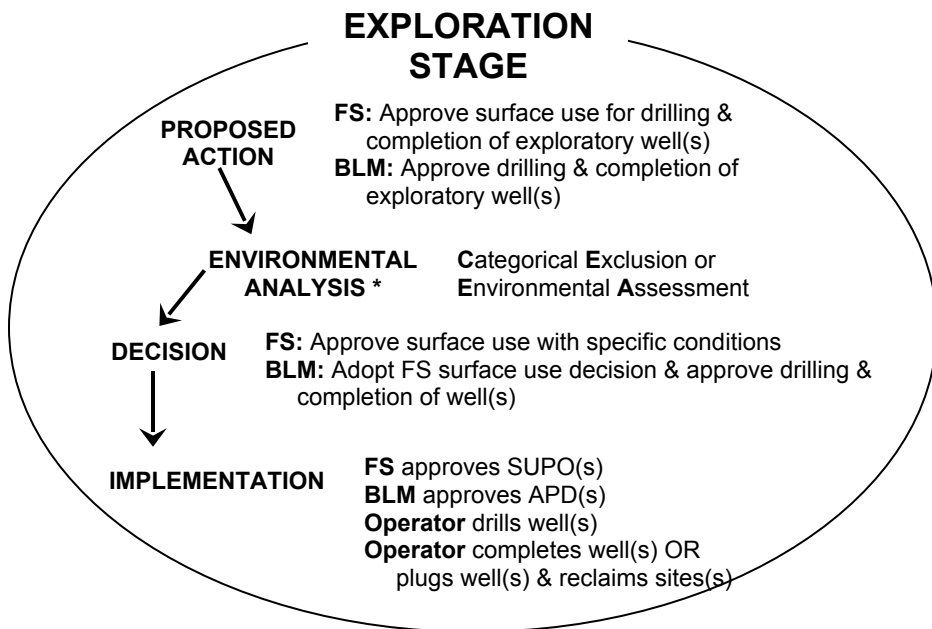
EXPLORATION STAGE

PROPOSED ACTION

FS: Approve surface use for drilling & completion of exploratory well(s)
BLM: Approve drilling & completion of exploratory well(s)

ENVIRONMENTAL ANALYSIS *

Categorical Exclusion or Environmental Assessment

DECISION

FS: Approve surface use with specific conditions
BLM: Adopt FS surface use decision & approve drilling & completion of well(s)

IMPLEMENTATION

FS approves SUPO(s)
BLM approves APD(s)
Operator drills well(s)
Operator completes well(s) OR plugs well(s) & reclaims sites(s)